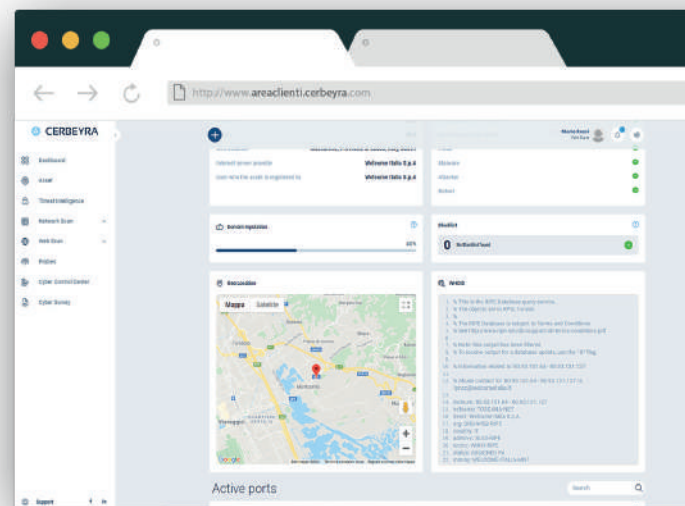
http://www.areaclienti.cerbeyra.com

CERBEYRA

Dashboard

Asset

Threat Intelligence

Network Scan

Web Scan

Policies

Cyber Control Center

Cyber Survey

Support

Internet server provider

Welsvine Italia S.p.A

User who the scan is registered to

Welsvine Italia S.p.A

Domain reputation

80%

Geolocation

Mappa

Satellite

Google

Blacklist

Active ports

Search